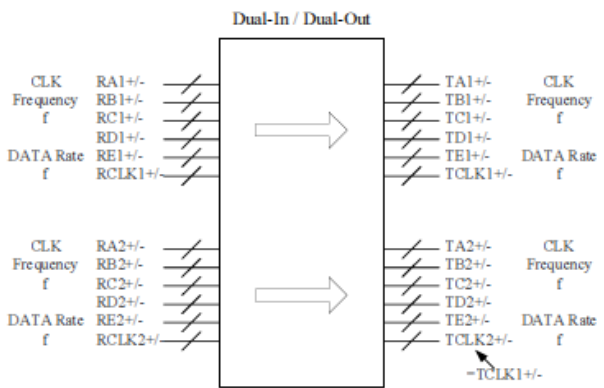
Dual-In / Dual-Out

CLK Frequency f

DATA Rate f

RA1+/-
RB1+/-
RC1+/-
RD1+/-
RE1+/-
RCLK1+/-

TA1+/-
TB1+/-
TC1+/-
TD1+/-
TE1+/-
TCLK1+/-

CLK Frequency f

DATA Rate f

CLK Frequency f

DATA Rate f

RA2+/-
RB2+/-
RC2+/-
RD2+/-
RE2+/-
RCLK2+/-

TA2+/-
TB2+/-
TC2+/-
TD2+/-
TE2+/-
TCLK2+/-

CLK Frequency f

DATA Rate f

=TCLK1+/-